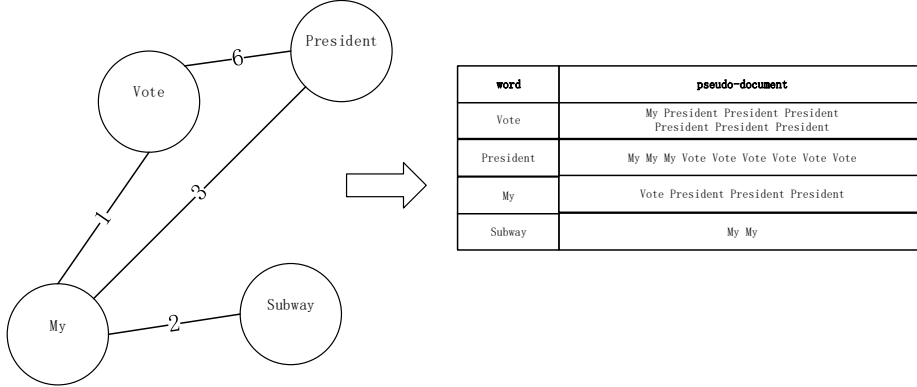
President

6

Vote

1

3

My

2

Subway

| word | pseudo-document |
|---|---|
| Vote | My President President President President President President |
| President | My My My Vote Vote Vote Vote Vote Vote |
| My | Vote President President President |
| Subway | My My |